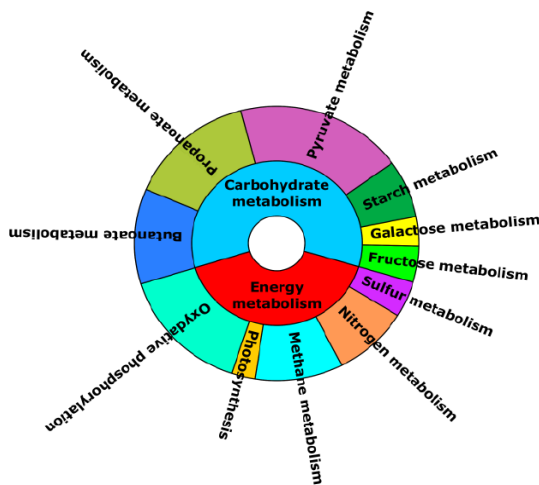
Carbohydrate metabolism
Energy metabolism
Pyruvate metabolism
Propanoate metabolism
Starch metabolism
Galactose metabolism
Fructose metabolism
Sulfur metabolism
Nitrogen metabolism
Methane metabolism
Photosynthesis
Oxydative phosphorylation
Butanoate metabolism